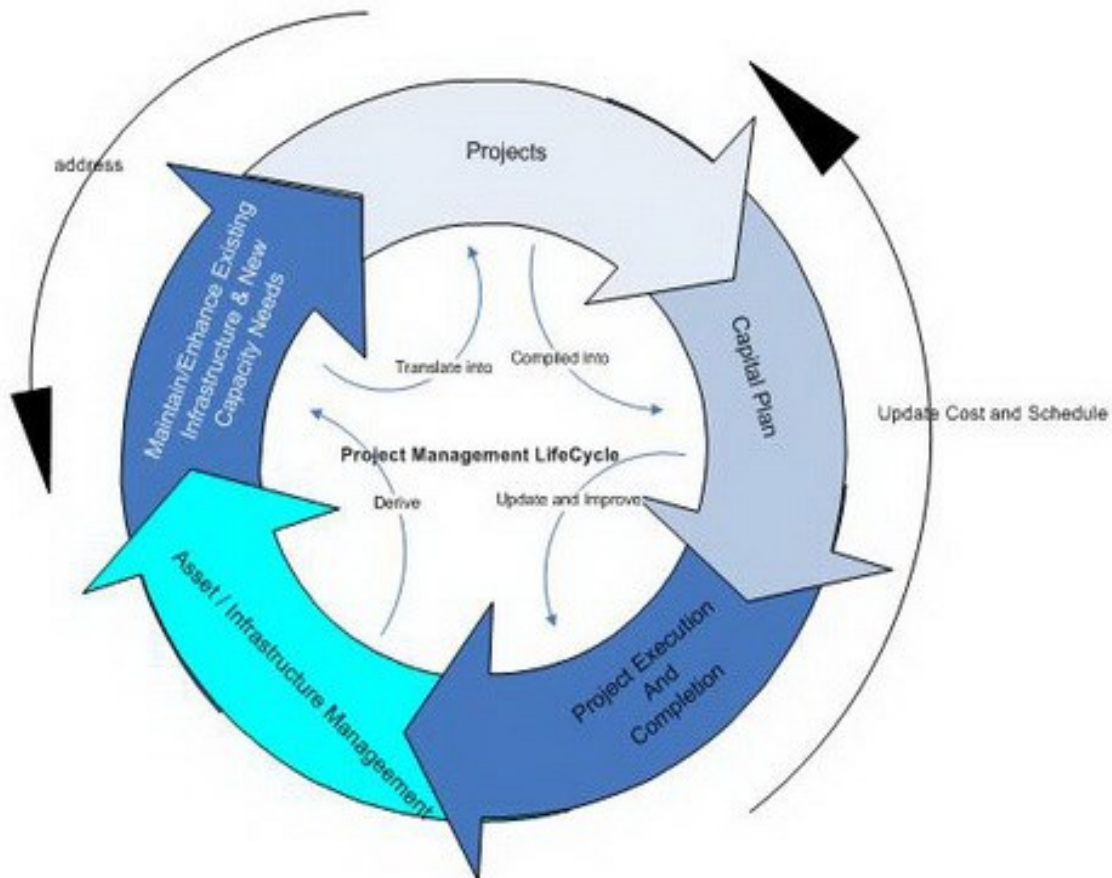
address

Projects

Maintain/Enhance Existing Infrastructure & New Capacity Needs

Capital Plan

Update Cost and Schedule

Translate into

Compiled into

Project Management LifeCycle

Derive

Update and Improve

Asset / Infrastructure Manageement

Project Execution And Completion